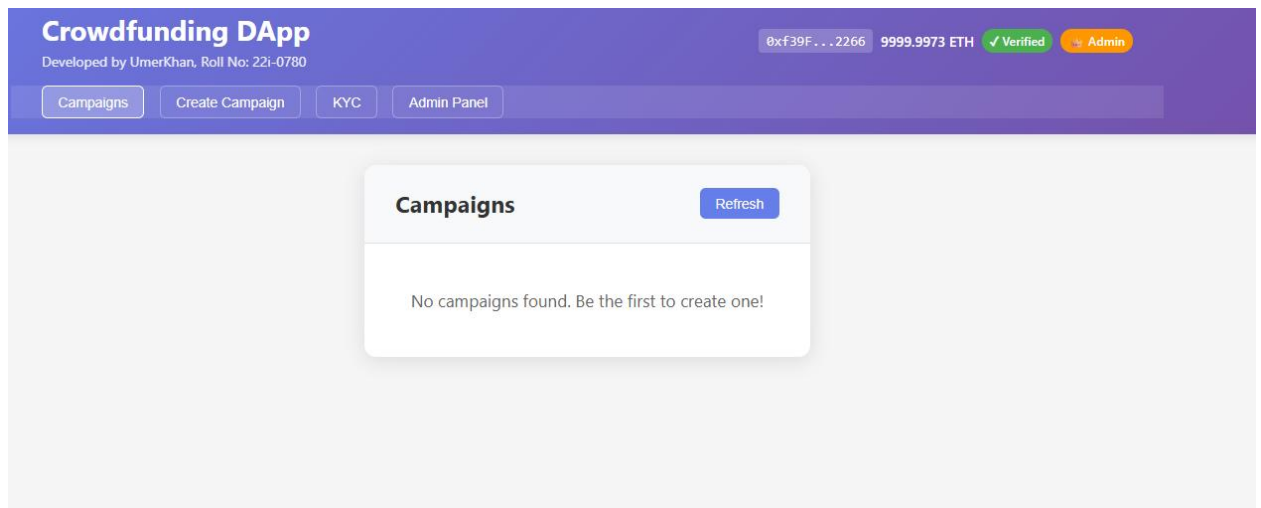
Crowdfunding DApp
Developed by UmerKhan, Roll No: 22i-0780

0xf39F...2266 9999.9973 ETH ✓ Verified Admin

Campaigns | Create Campaign | KYC | Admin Panel

Campaigns

Refresh

No campaigns found. Be the first to create one!